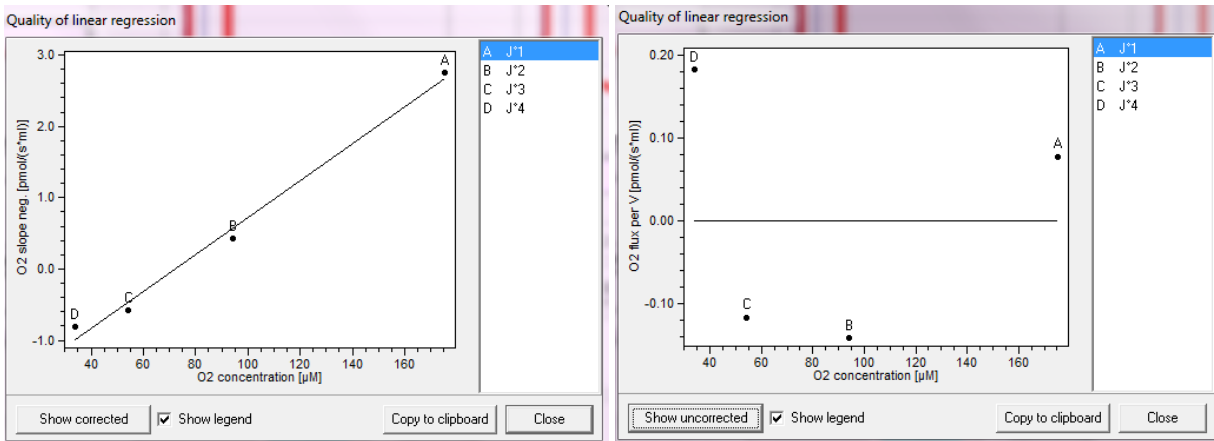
Quality of linear regression

3.0
2.0
1.0
0.0
-1.0

O2 slope neg. [pmol/(s*ml)]

A
B
C
D

40 60 80 100 120 140 160

O2 concentration [µM]

A J°1
B J°2
C J°3
D J°4

Show corrected
Show legend
Copy to clipboard
Close

Quality of linear regression

0.20
0.10
0.00
-0.10

O2 flux per V [pmol/(s*ml)]

D
A
C
B

40 60 80 100 120 140 160

O2 concentration [µM]

A J°1
B J°2
C J°3
D J°4

Show uncorrected
Show legend
Copy to clipboard
Close